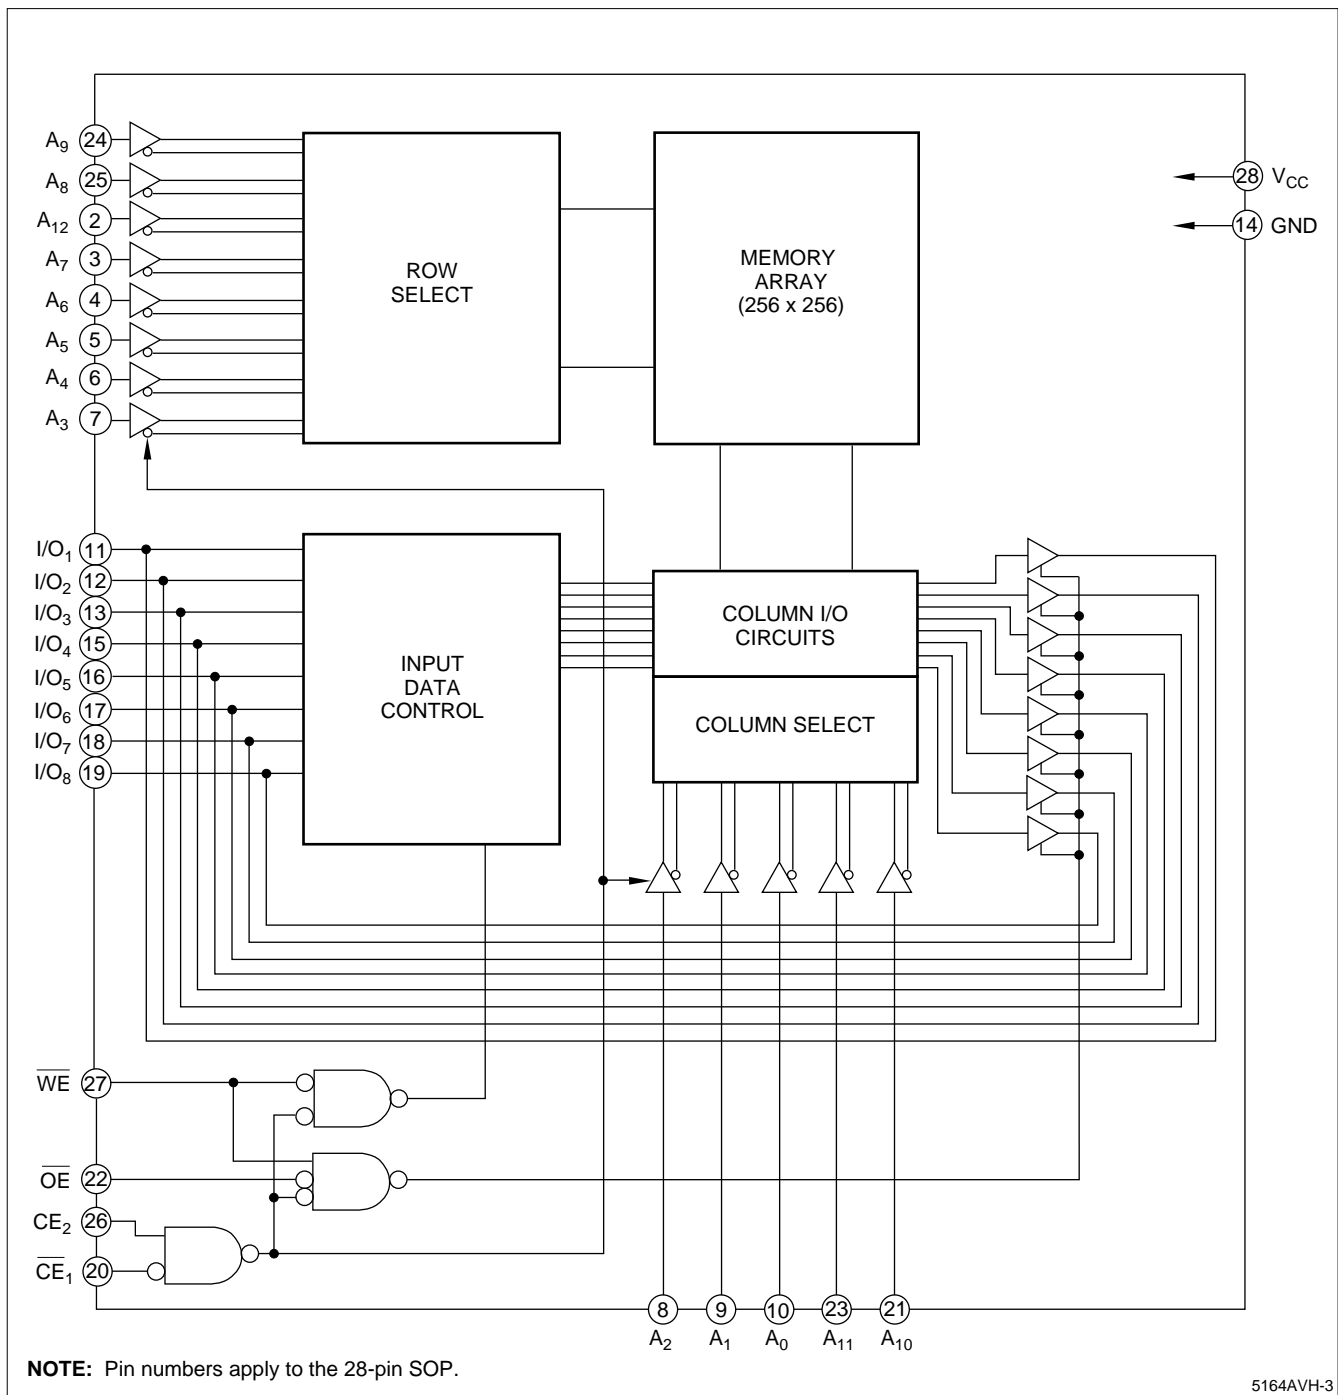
$A_9$ 24
$A_8$ 25
$A_{12}$ 2
$A_7$ 3
$A_6$ 4
$A_5$ 5
$A_4$ 6
$A_3$ 7

ROW SELECT

MEMORY ARRAY (256 x 256)

28 $V_{CC}$
14 GND

$I/O_1$ 11
$I/O_2$ 12
$I/O_3$ 13
$I/O_4$ 15
$I/O_5$ 16
$I/O_6$ 17
$I/O_7$ 18
$I/O_8$ 19

INPUT DATA CONTROL

COLUMN I/O CIRCUITS

COLUMN SELECT

$\overline{WE}$ 27
$\overline{OE}$ 22
$CE_2$ 26
$\overline{CE}_1$ 20

8 $A_2$
9 $A_1$
10 $A_0$
23 $A_{11}$
21 $A_{10}$

**NOTE:** Pin numbers apply to the 28-pin SOP.

5164AVH-3